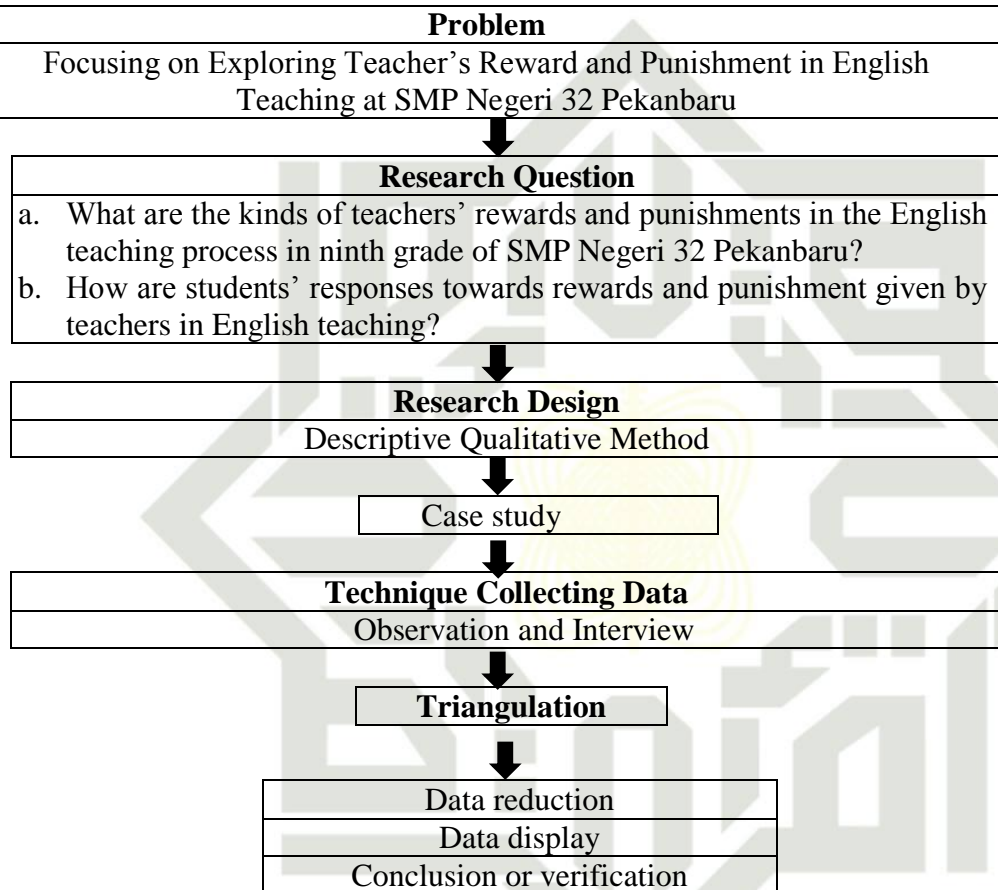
Problem

Focusing on Exploring Teacher's Reward and Punishment in English Teaching at SMP Negeri 32 Pekanbaru

Research Question

a. What are the kinds of teachers' rewards and punishments in the English teaching process in ninth grade of SMP Negeri 32 Pekanbaru?
b. How are students' responses towards rewards and punishment given by teachers in English teaching?

Research Design

Descriptive Qualitative Method

Case study

Technique Collecting Data

Observation and Interview

Triangulation

Data reduction

Data display

Conclusion or verification